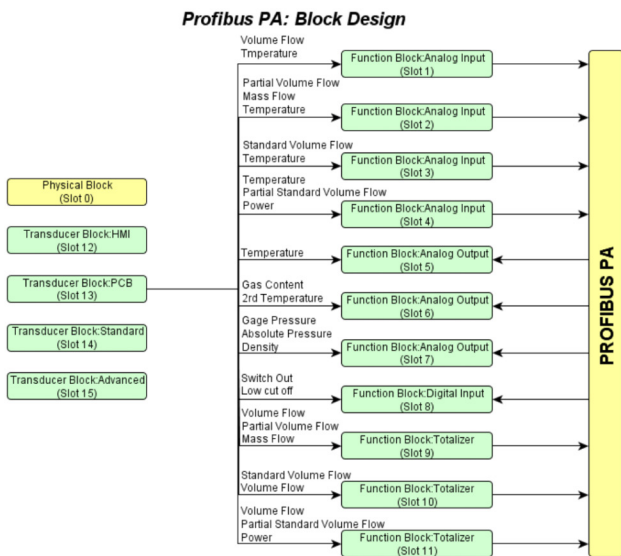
Profibus PA: Block Design

Physical Block
(Slot 0)

Transducer Block:HMI
(Slot 12)

Transducer Block:PCB
(Slot 13)

Transducer Block:Standard
(Slot 14)

Transducer Block:Advanced
(Slot 15)

Volume Flow
Tmperature

Function Block:Analog Input
(Slot 1)

Partial Volume Flow
Mass Flow
Temperature

Function Block:Analog Input
(Slot 2)

Standard Volume Flow
Temperature

Function Block:Analog Input
(Slot 3)

Temperature
Partial Standard Volume Flow
Power

Function Block:Analog Input
(Slot 4)

Temperature

Function Block:Analog Output
(Slot 5)

Gas Content
2rd Temperature

Function Block:Analog Output
(Slot 6)

Gage Pressure
Absolute Pressure
Density

Function Block:Analog Output
(Slot 7)

Switch Out
Low cut off

Function Block:Digital Input
(Slot 8)

Volume Flow
Partial Volume Flow
Mass Flow

Function Block:Totalizer
(Slot 9)

Standard Volume Flow
Volume Flow

Function Block:Totalizer
(Slot 10)

Volume Flow
Partial Standard Volume Flow
Power

Function Block:Totalizer
(Slot 11)

PROFIBUS PA